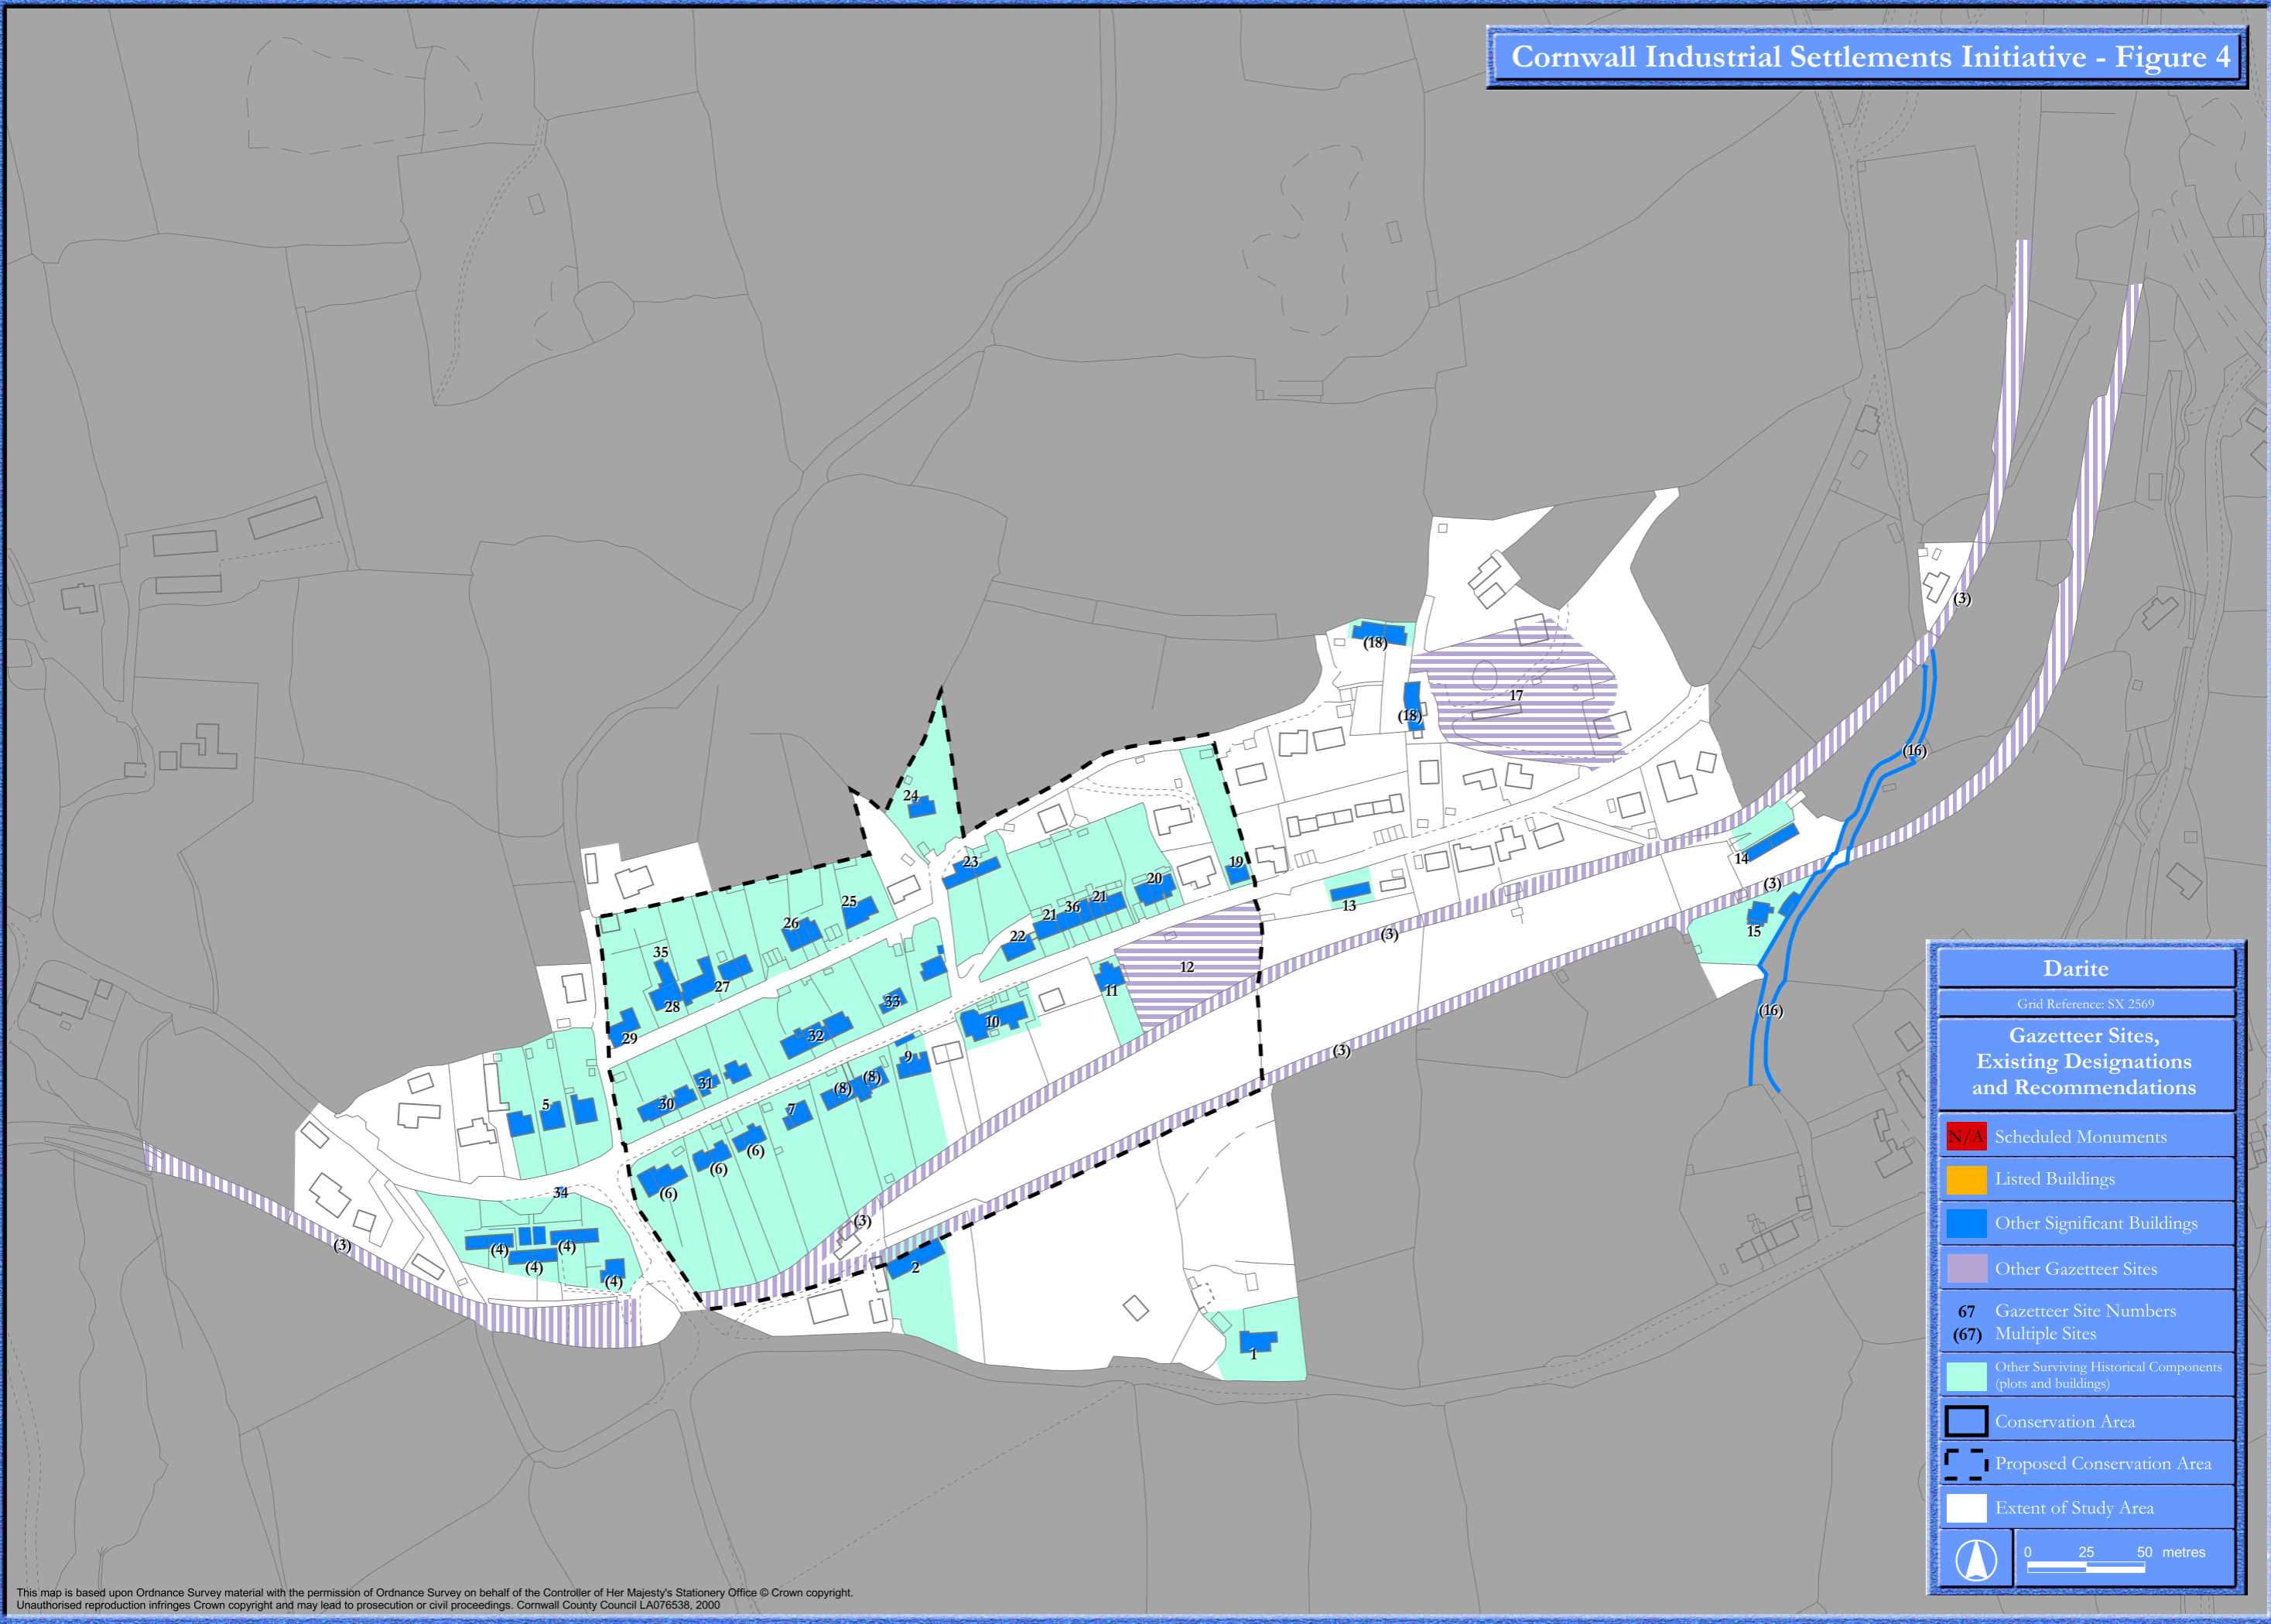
Cornwall Industrial Settlements Initiative - Figure 4

(18)
(18)
17
(3)
(16)
24
23
19
20
21
36
21
22
25
26
35
27
28
29
33
32
12
11
10
9
31
30
5
(8)
(8)
7
(6)
(6)
(6)
34
(4)
(4)
(4)
(4)
(3)
(3)
2
1
13
(3)
(3)
14
(3)
15
(16)

Darite

Grid Reference: SX 2569

Gazetteer Sites, Existing Designations and Recommendations

N/A Scheduled Monuments
Listed Buildings
Other Significant Buildings
Other Gazetteer Sites
67 Gazetteer Site Numbers
(67) Multiple Sites
Other Surviving Historical Components (plots and buildings)
Conservation Area
Proposed Conservation Area
Extent of Study Area

0 25 50 metres

This map is based upon Ordnance Survey material with the permission of Ordnance Survey on behalf of the Controller of Her Majesty's Stationery Office © Crown copyright.
Unauthorised reproduction infringes Crown copyright and may lead to prosecution or civil proceedings. Cornwall County Council LA076538, 2000